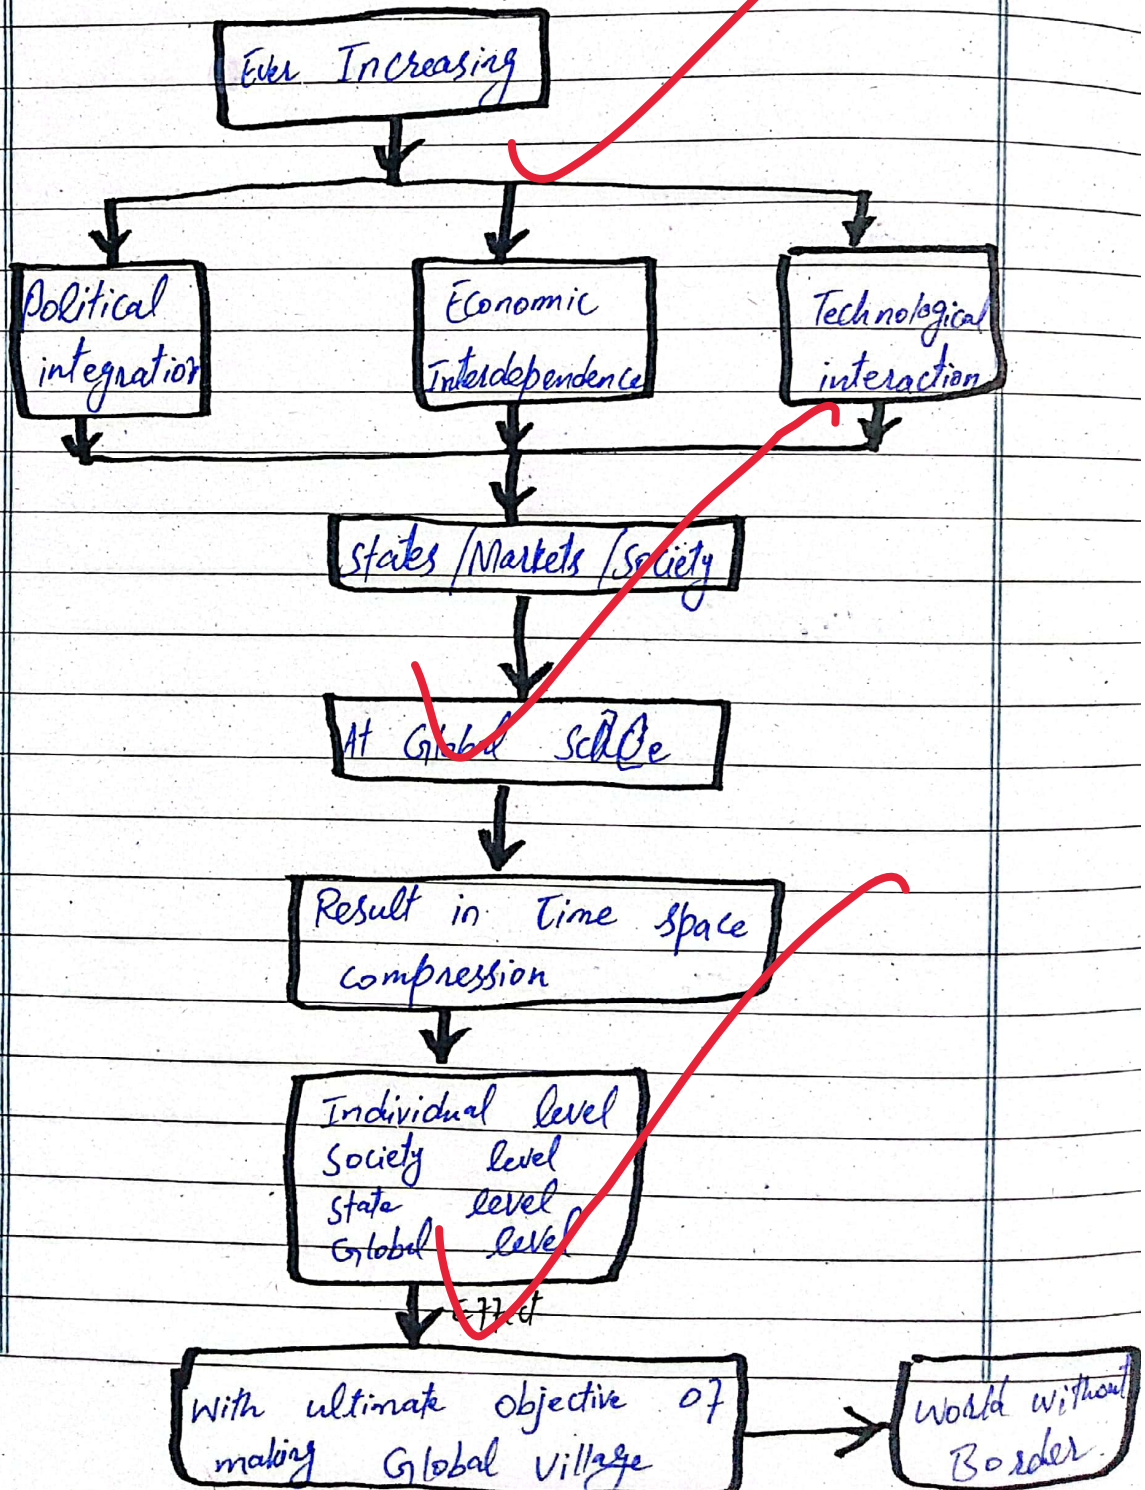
Ever Increasing

Political integration

Economic Interdependence

Technological interaction

States / Markets / Society

At Global Scale

Result in Time Space compression

Individual level
Society level
State level
Global level

effect

With ultimate objective of making Global village

World without Border